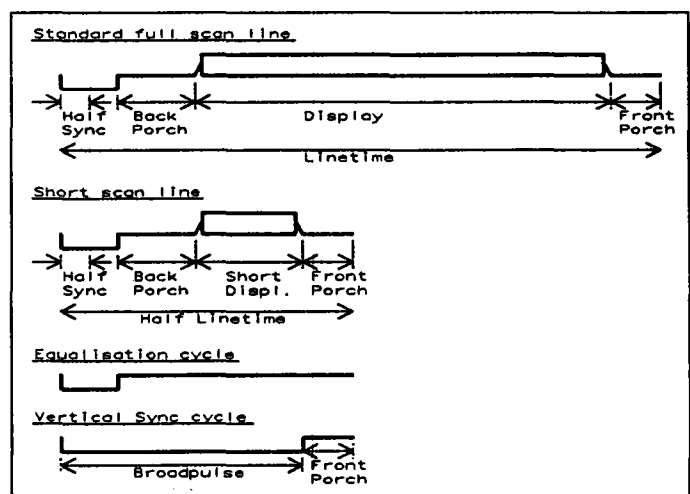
Standard full scan line

Half Sync
Back Porch
Display
Front Porch
Linetime

Short scan line

Half Sync
Back Porch
Short Displ.
Front Porch
Half Linetime

Equalisation cycle

Vertical Sync cycle

Broadpulse
Front Porch